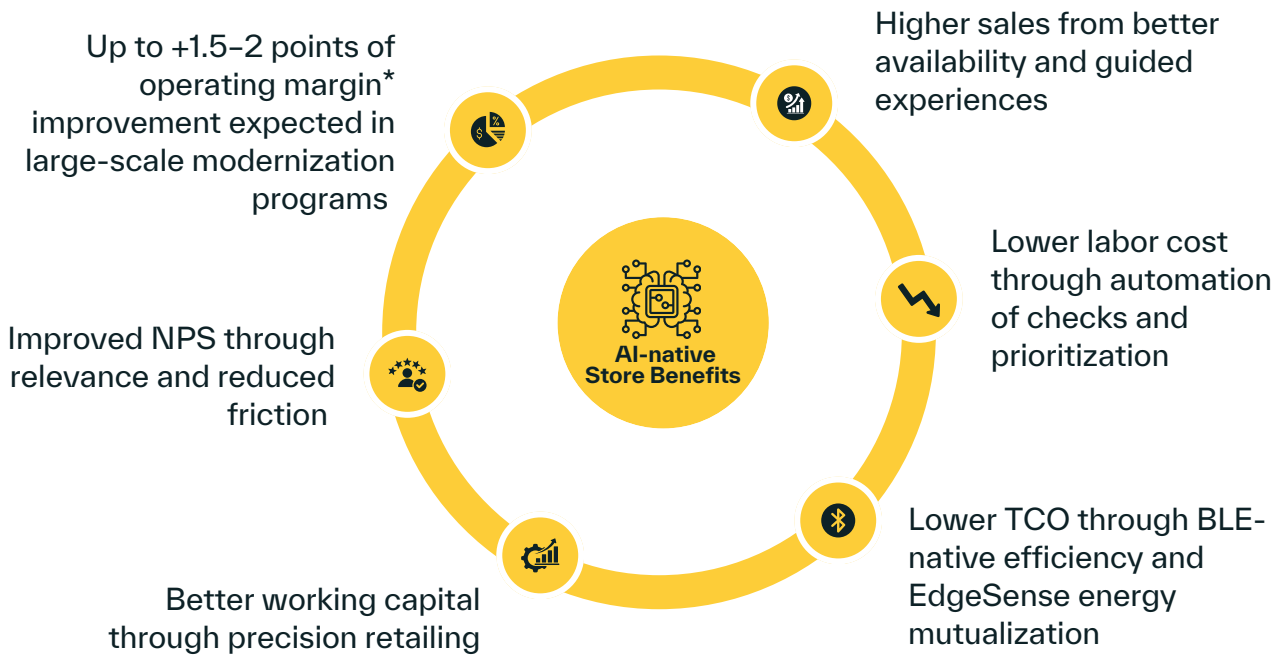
AI-native Store Benefits

Higher sales from better availability and guided experiences

Lower labor cost through automation of checks and prioritization

Lower TCO through BLE-native efficiency and EdgeSense energy mutualization

Better working capital through precision retailing

Improved NPS through relevance and reduced friction

Up to +1.5–2 points of operating margin* improvement expected in large-scale modernization programs